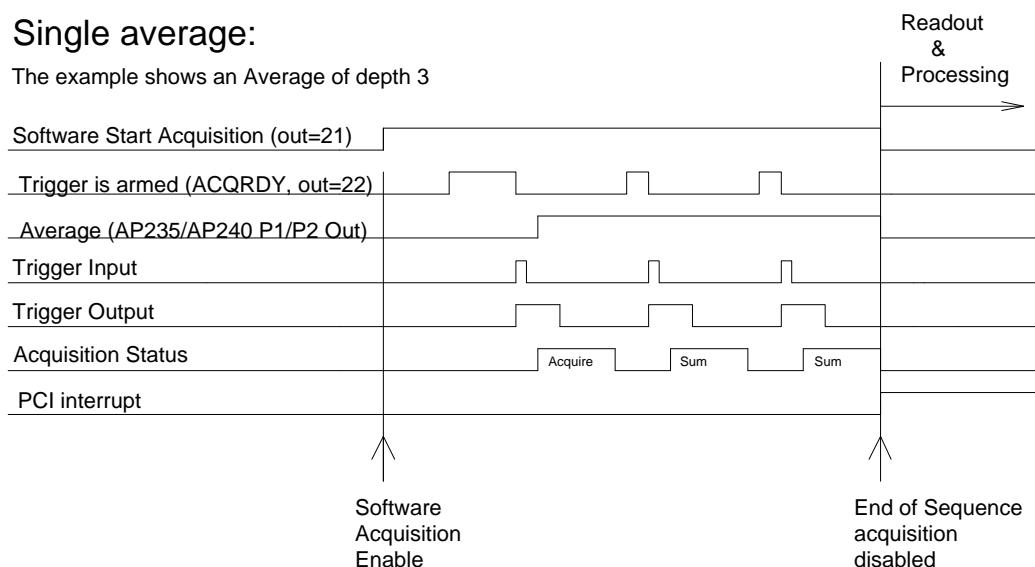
Single average:

The example shows an Average of depth 3

Readout
&
Processing

Software Start Acquisition (out=21)

Trigger is armed (ACQRDY, out=22)

Average (AP235/AP240 P1/P2 Out)

Trigger Input

Trigger Output

Acquisition Status

Acquire

Sum

Sum

PCI interrupt

Software
Acquisition
Enable

End of Sequence
acquisition
disabled